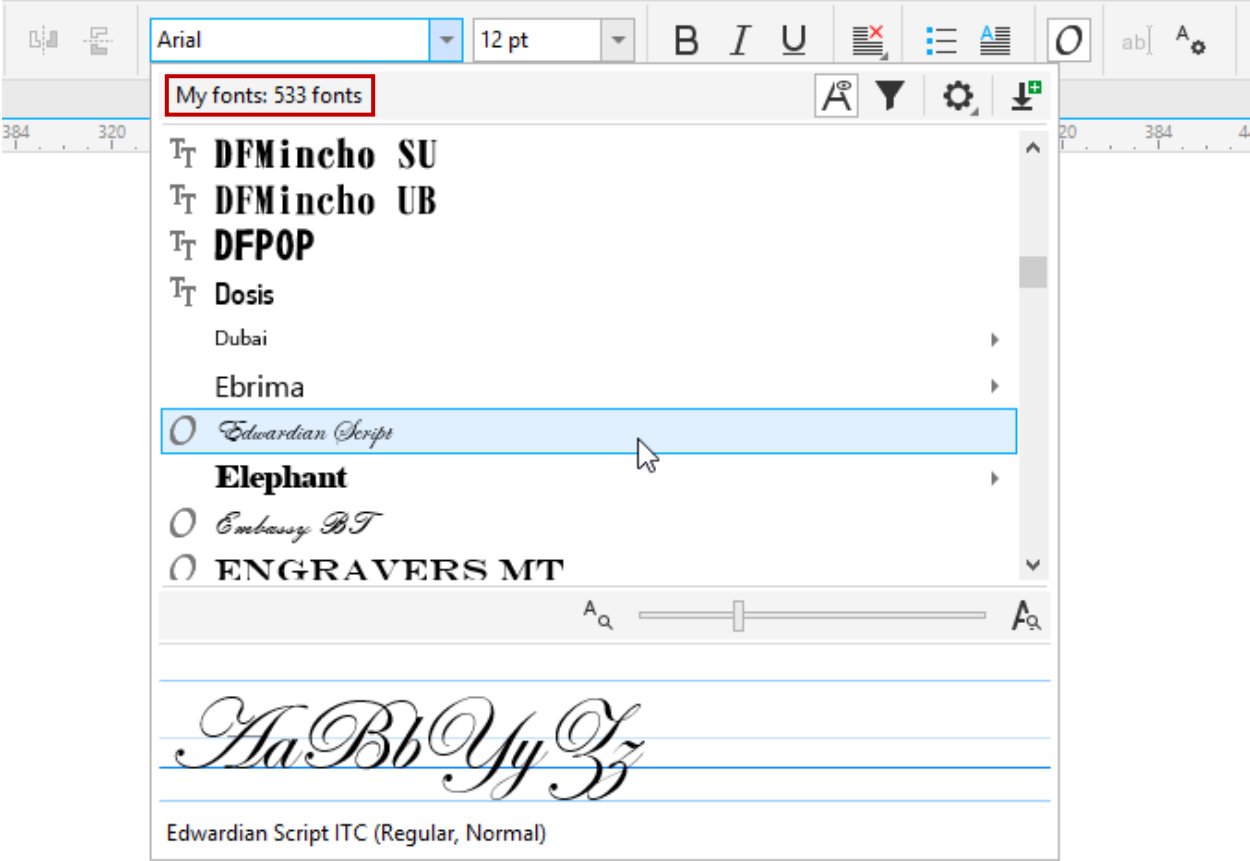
Arial
12 pt
B I U
ab
My fonts: 533 fonts
384 320
20 384
DFMincho SU
DFMincho UB
DFPOP
Dosis
Dubai
Ebrima
Edwardian Script
Elephant
Embassy BT
ENGRAVERS MT
AaBbYyZz
Edwardian Script ITC (Regular, Normal)